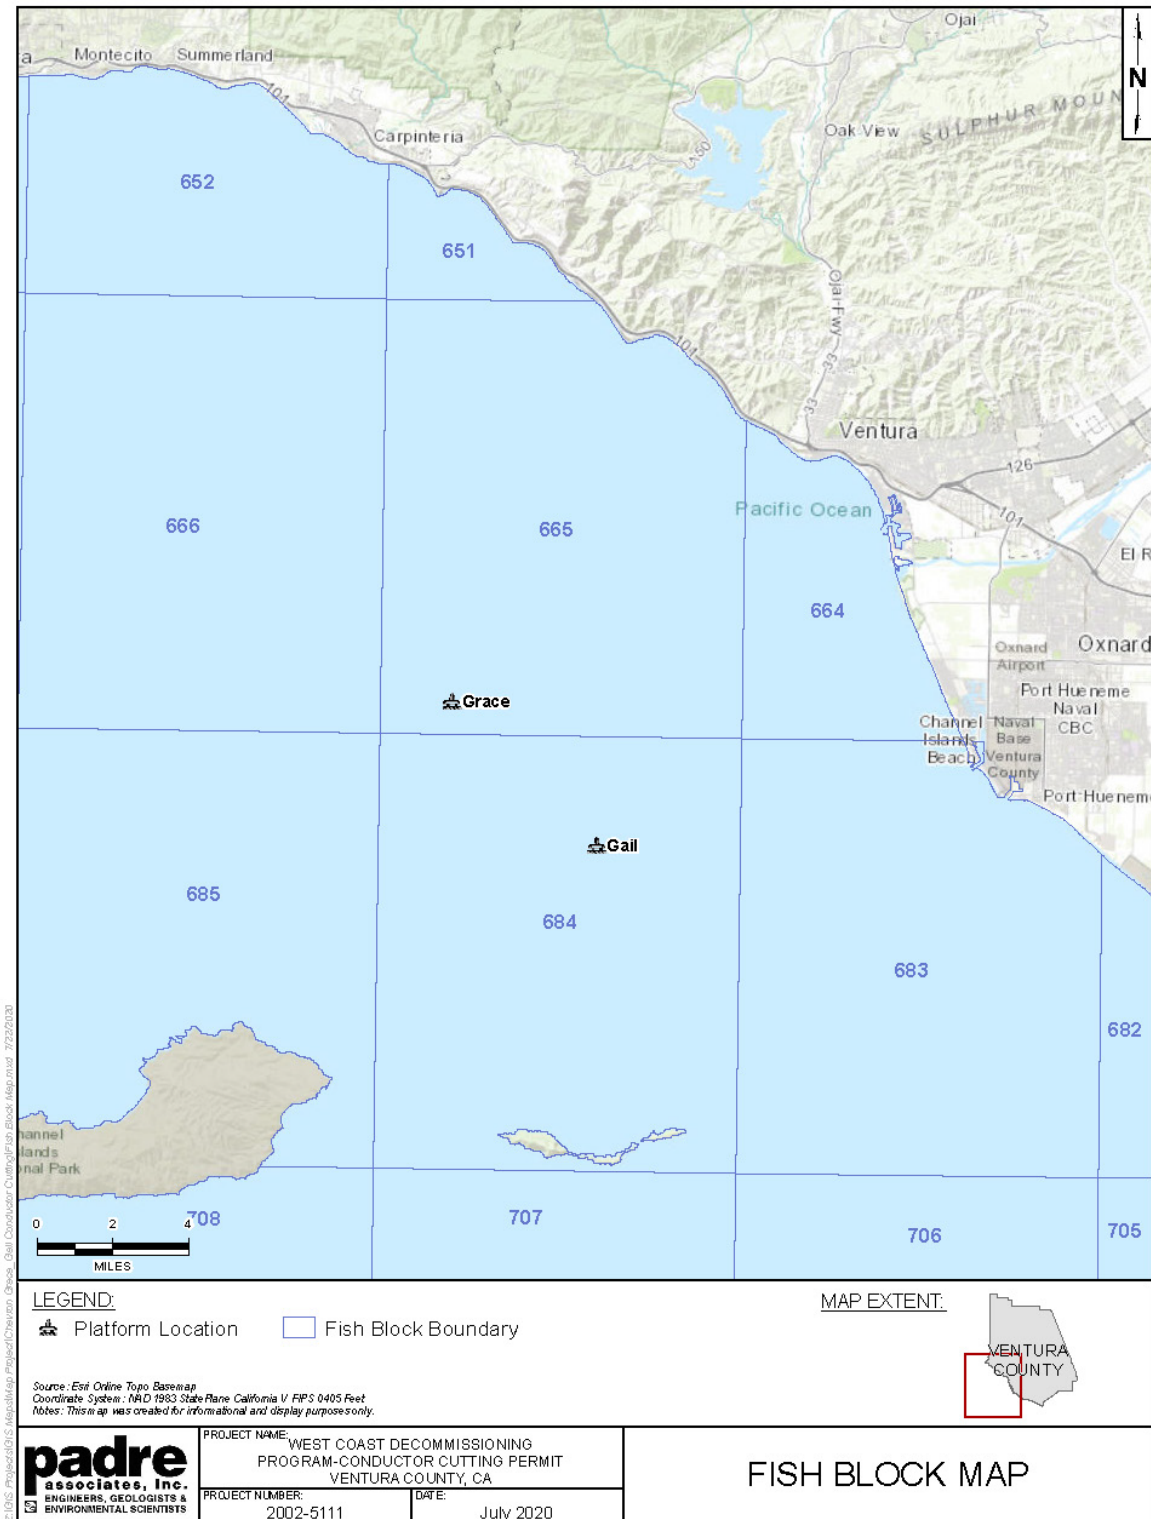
Ojai
N
Montecito Summerland
101
Carpinteria
150
Oak View SULPHUR MOUN
652
651
Ojai Fwy
33
101
33
Ventura
126
101
Pacific Ocean
El R
666
665
664
Oxnard Airport
Oxnard
Port Hueneme Naval CBC
Grace
Channel Islands Beach
Naval Base Ventura County
Port Hueneme
Gail
685
684
683
682
hannel Islands onal Park
0 2 4
MILES
708
707
706
705
C:\GIS Projects\GIS Maps\Map Project\Chevron Grace_Gail Conductor Cutting\Fish Block Map.mxd 7/22/2020
LEGEND:
Platform Location
Fish Block Boundary
MAP EXTENT:
VENTURA COUNTY
Source: Esri Online Topo Basemap
Coordinate System: NAD 1983 State Plane California V FIPS 0405 Feet
Notes: This map was created for informational and display purposes only.
padre associates, inc.
ENGINEERS, GEOLOGISTS & ENVIRONMENTAL SCIENTISTS
PROJECT NAME: WEST COAST DECOMMISSIONING PROGRAM-CONDUCTOR CUTTING PERMIT VENTURA COUNTY, CA
PROJECT NUMBER: 2002-5111
DATE: July 2020
FISH BLOCK MAP